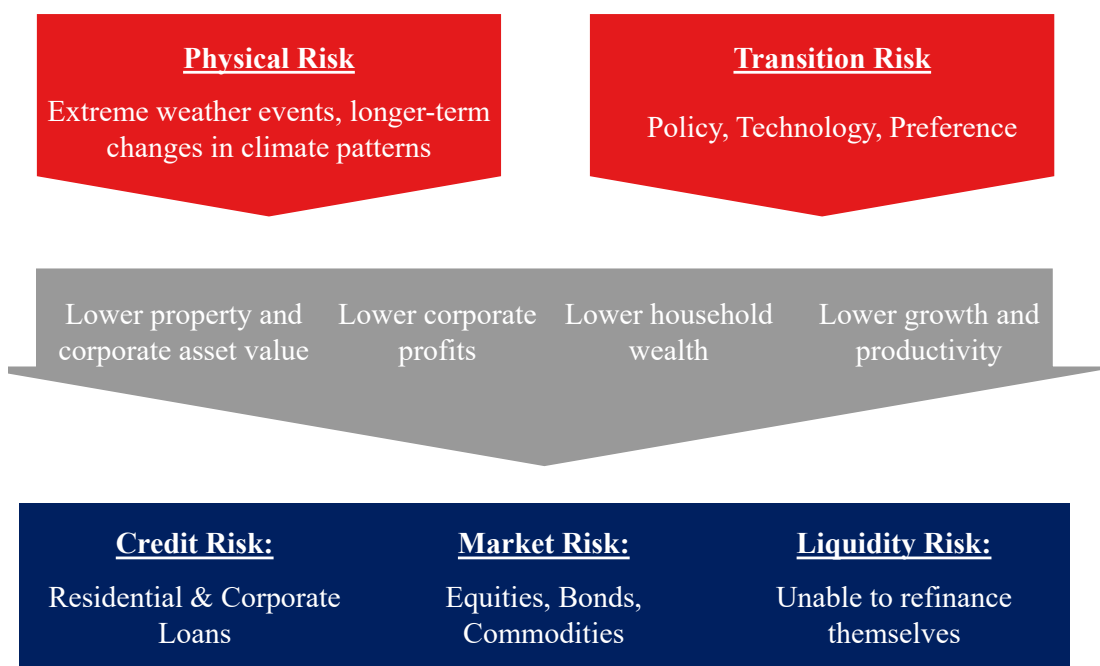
Physical Risk

Extreme weather events, longer-term changes in climate patterns

Transition Risk

Policy, Technology, Preference

Lower property and corporate asset value

Lower corporate profits

Lower household wealth

Lower growth and productivity

Credit Risk:

Residential & Corporate Loans

Market Risk:

Equities, Bonds, Commodities

Liquidity Risk:

Unable to refinance themselves